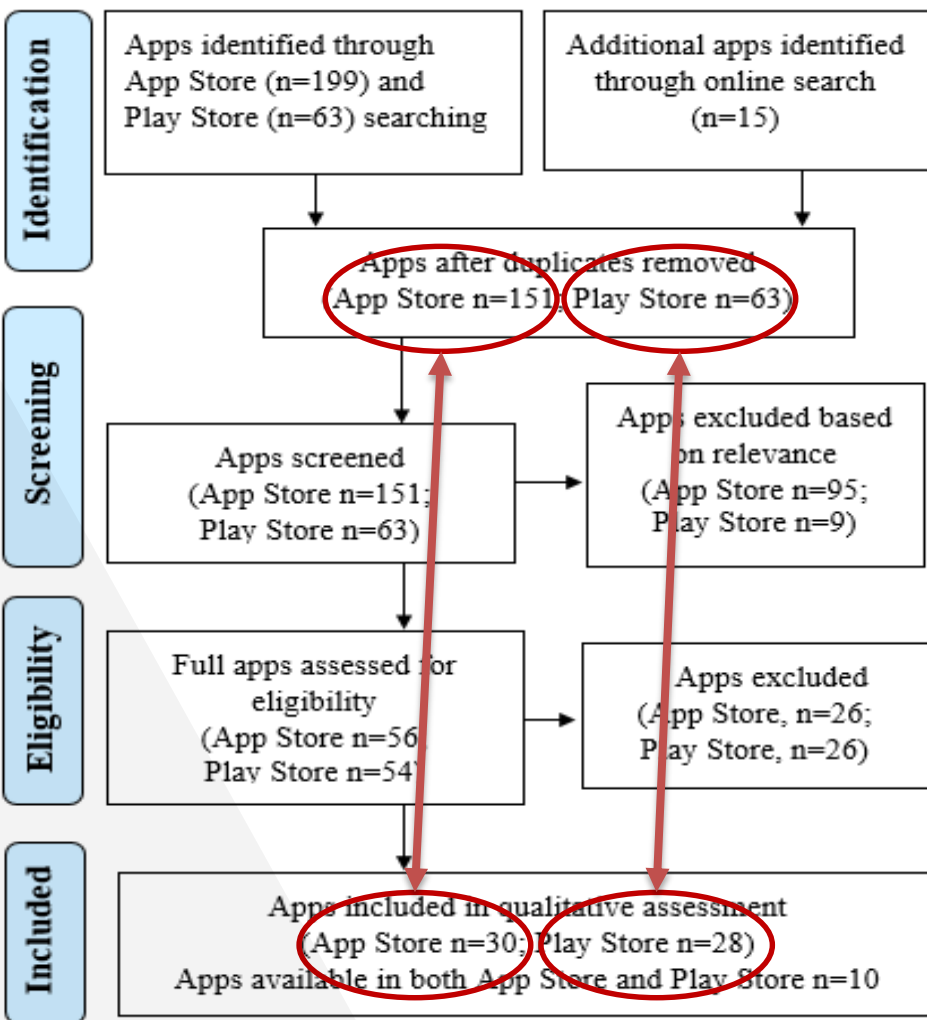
Identification

Apps identified through App Store (n=199) and Play Store (n=63) searching

Additional apps identified through online search (n=15)

Apps after duplicates removed (App Store n=151; Play Store n=63)

Screening

Apps screened (App Store n=151; Play Store n=63)

Apps excluded based on relevance (App Store n=95; Play Store n=9)

Eligibility

Full apps assessed for eligibility (App Store n=56; Play Store n=54)

Apps excluded (App Store, n=26; Play Store, n=26)

Included

Apps included in qualitative assessment (App Store n=30; Play Store n=28) Apps available in both App Store and Play Store n=10